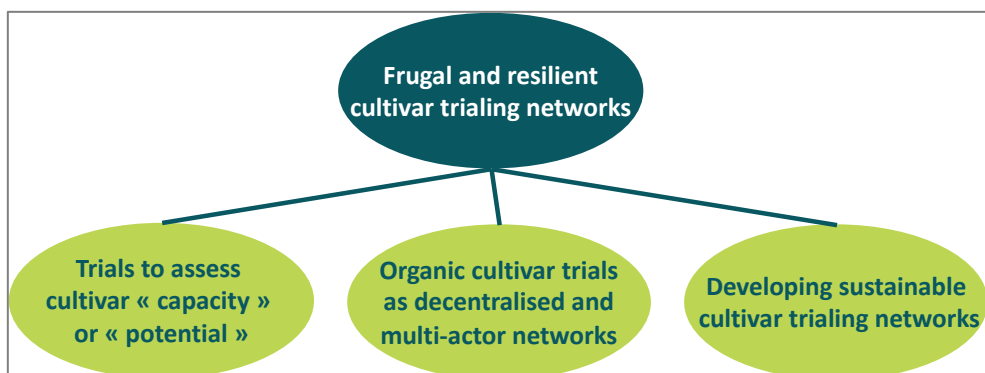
Frugal and resilient cultivar trialing networks

Trials to assess cultivar « capacity » or « potential »

Organic cultivar trials as decentralised and multi-actor networks

Developing sustainable cultivar trialing networks